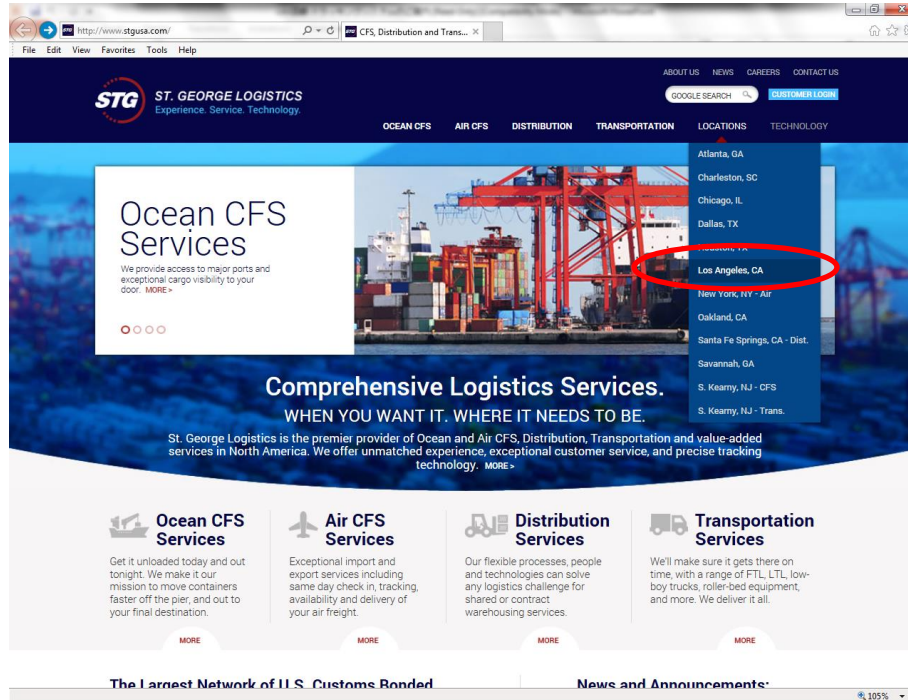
http://www.stgusa.com/
CFS, Distribution and Trans... ×

File Edit View Favorites Tools Help

ABOUT US NEWS CAREERS CONTACT US

GOOGLE SEARCH CUSTOMER LOGIN

STG ST. GEORGE LOGISTICS
Experience. Service. Technology.

OCEAN CFS AIR CFS DISTRIBUTION TRANSPORTATION LOCATIONS TECHNOLOGY

Atlanta, GA
Charleston, SC
Chicago, IL
Dallas, TX
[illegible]
Los Angeles, CA
New York, NY - Air
Oakland, CA
Santa Fe Springs, CA - Dist.
Savannah, GA
S. Kearny, NJ - CFS
S. Kearny, NJ - Trans.

Ocean CFS Services

We provide access to major ports and exceptional cargo visibility to your door. MORE »

Comprehensive Logistics Services.

WHEN YOU WANT IT. WHERE IT NEEDS TO BE.

St. George Logistics is the premier provider of Ocean and Air CFS, Distribution, Transportation and value-added services in North America. We offer unmatched experience, exceptional customer service, and precise tracking technology. MORE »

Ocean CFS Services

Get it unloaded today and out tonight. We make it our mission to move containers faster off the pier, and out to your final destination.

MORE

Air CFS Services

Exceptional import and export services including same day check in, tracking, availability and delivery of your air freight.

MORE

Distribution Services

Our flexible processes, people and technologies can solve any logistics challenge for shared or contract warehousing services.

MORE

Transportation Services

We'll make sure it gets there on time, with a range of FTL, LTL, low-boy trucks, roller-bed equipment, and more. We deliver it all.

MORE

The Largest Network of U.S. Customs Bonded

News and Announcements:

105%